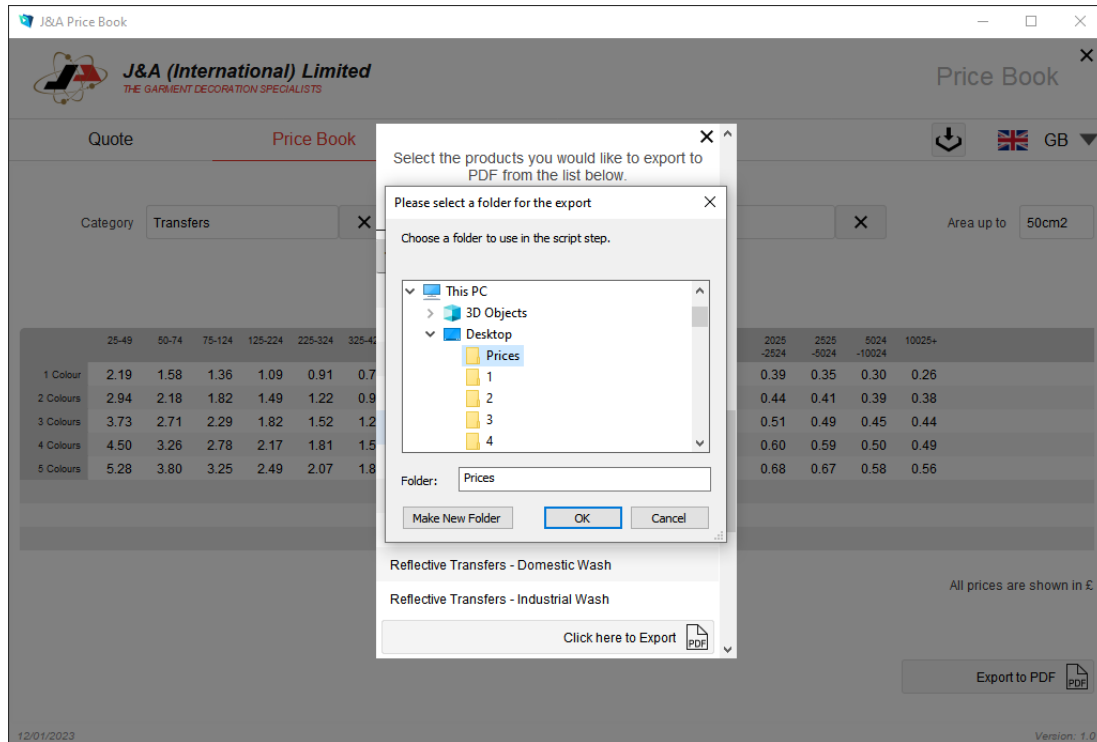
J&A Price Book

J&A (International) Limited
THE GARMENT DECORATION SPECIALISTS

Price Book

Quote

Price Book

GB

Category Transfers

Area up to 50cm2

Select the products you would like to export to PDF from the list below.

Please select a folder for the export

Choose a folder to use in the script step.

This PC
3D Objects
Desktop
Prices
1
2
3
4

Folder: Prices

Make New Folder
OK
Cancel

| | 25-49 | 50-74 | 75-124 | 125-224 | 225-324 | 325-4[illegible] | 2025 -2524 | 2525 -5024 | 5024 -10024 | 10025+ |
|---|---|---|---|---|---|---|---|---|---|---|
| 1 Colour | 2.19 | 1.58 | 1.36 | 1.09 | 0.91 | 0.7 | 0.39 | 0.35 | 0.30 | 0.26 |
| 2 Colours | 2.94 | 2.18 | 1.82 | 1.49 | 1.22 | 0.9 | 0.44 | 0.41 | 0.39 | 0.38 |
| 3 Colours | 3.73 | 2.71 | 2.29 | 1.82 | 1.52 | 1.2 | 0.51 | 0.49 | 0.45 | 0.44 |
| 4 Colours | 4.50 | 3.26 | 2.78 | 2.17 | 1.81 | 1.5 | 0.60 | 0.59 | 0.50 | 0.49 |
| 5 Colours | 5.28 | 3.80 | 3.25 | 2.49 | 2.07 | 1.8 | 0.68 | 0.67 | 0.58 | 0.56 |

Reflective Transfers - Domestic Wash
Reflective Transfers - Industrial Wash
Click here to Export PDF

All prices are shown in £

Export to PDF PDF

12/01/2023

Version: 1.0